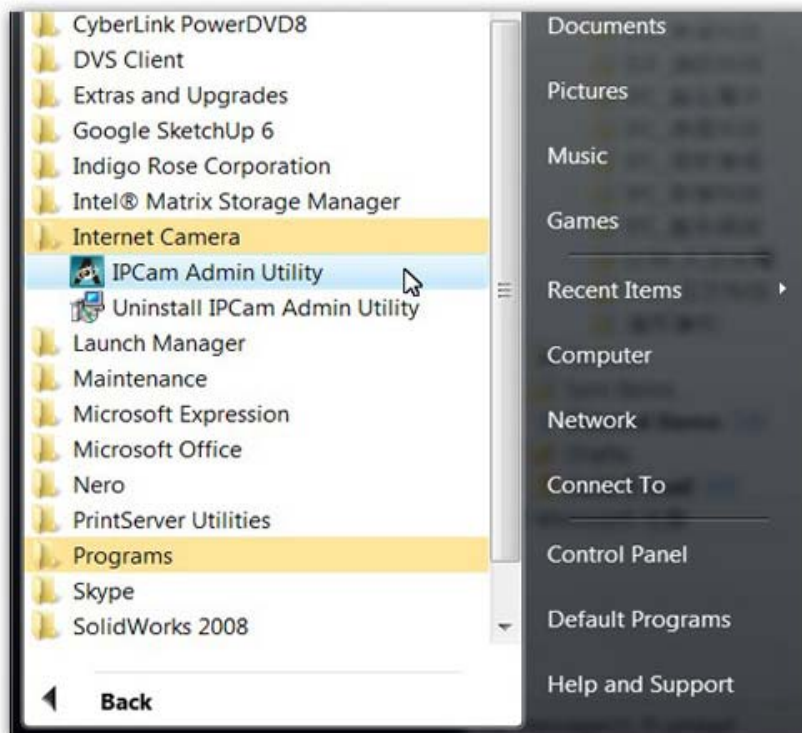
CyberLink PowerDVD8
DVS Client
Extras and Upgrades
Google SketchUp 6
Indigo Rose Corporation
Intel® Matrix Storage Manager
Internet Camera
IPCam Admin Utility
Uninstall IPCam Admin Utility
Launch Manager
Maintenance
Microsoft Expression
Microsoft Office
Nero
PrintServer Utilities
Programs
Skype
SolidWorks 2008
Back

Documents
Pictures
Music
Games
Recent Items
Computer
Network
Connect To
Control Panel
Default Programs
Help and Support